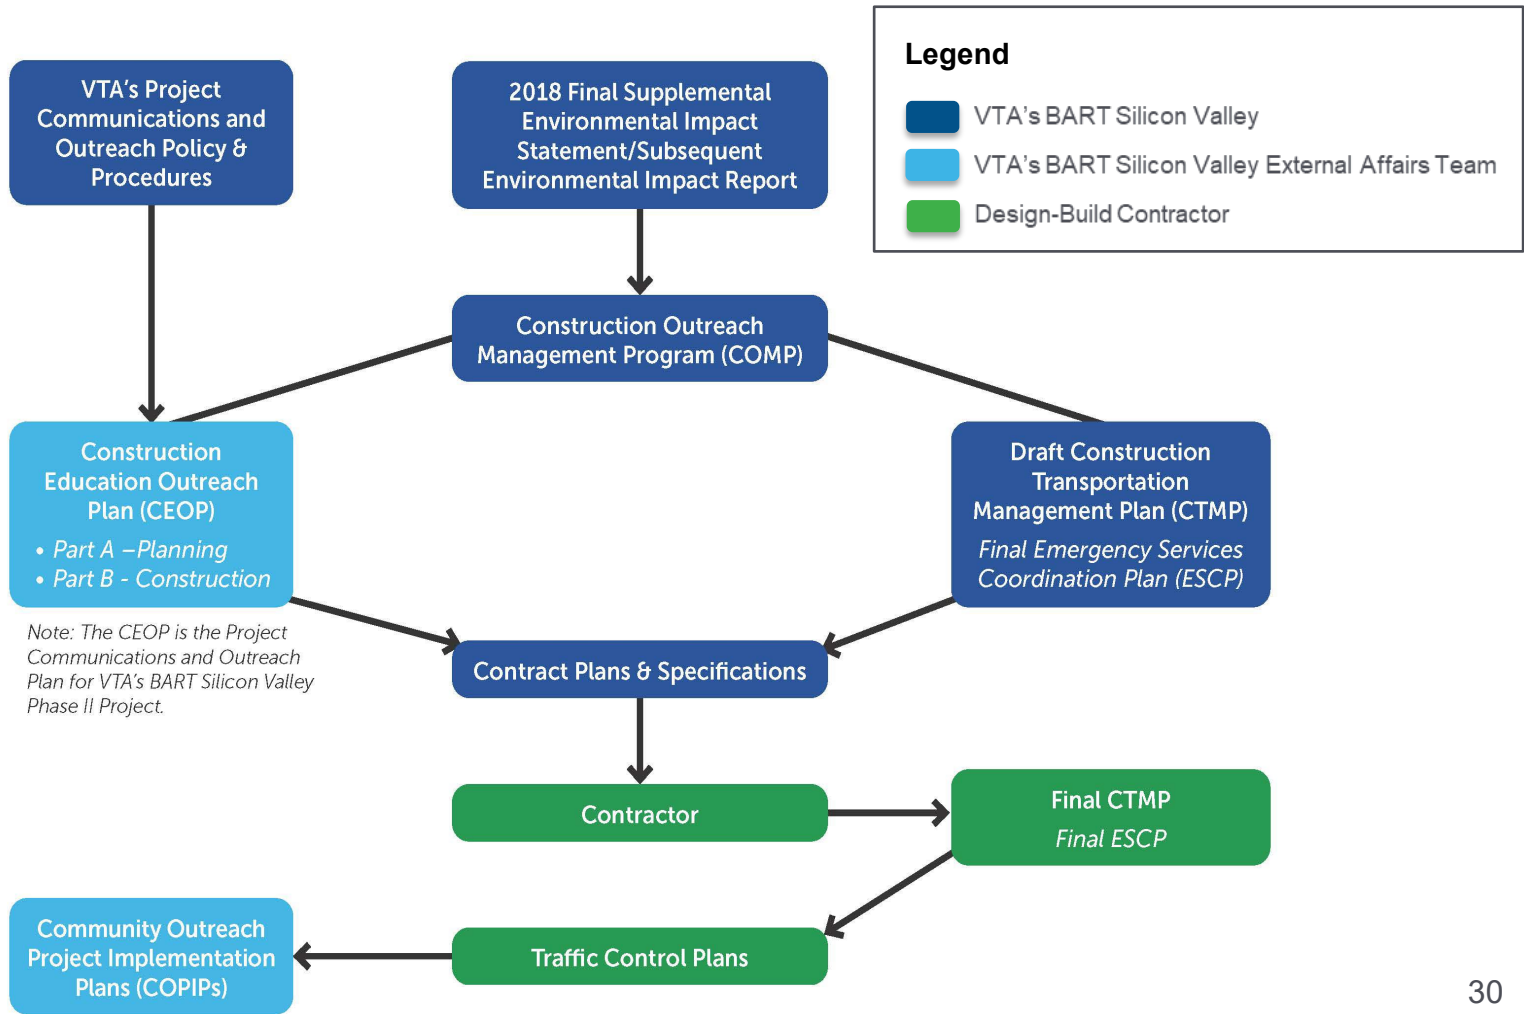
VTA's Project Communications and Outreach Policy & Procedures

2018 Final Supplemental Environmental Impact Statement/Subsequent Environmental Impact Report

Legend

VTA's BART Silicon Valley

VTA's BART Silicon Valley External Affairs Team

Design-Build Contractor

Construction Outreach Management Program (COMP)

Construction Education Outreach Plan (CEOP)

• Part A –Planning
• Part B - Construction

Draft Construction Transportation Management Plan (CTMP)

Final Emergency Services Coordination Plan (ESCP)

Note: The CEOP is the Project Communications and Outreach Plan for VTA's BART Silicon Valley Phase II Project.

Contract Plans & Specifications

Contractor

Final CTMP

Final ESCP

Community Outreach Project Implementation Plans (COPIPs)

Traffic Control Plans

30